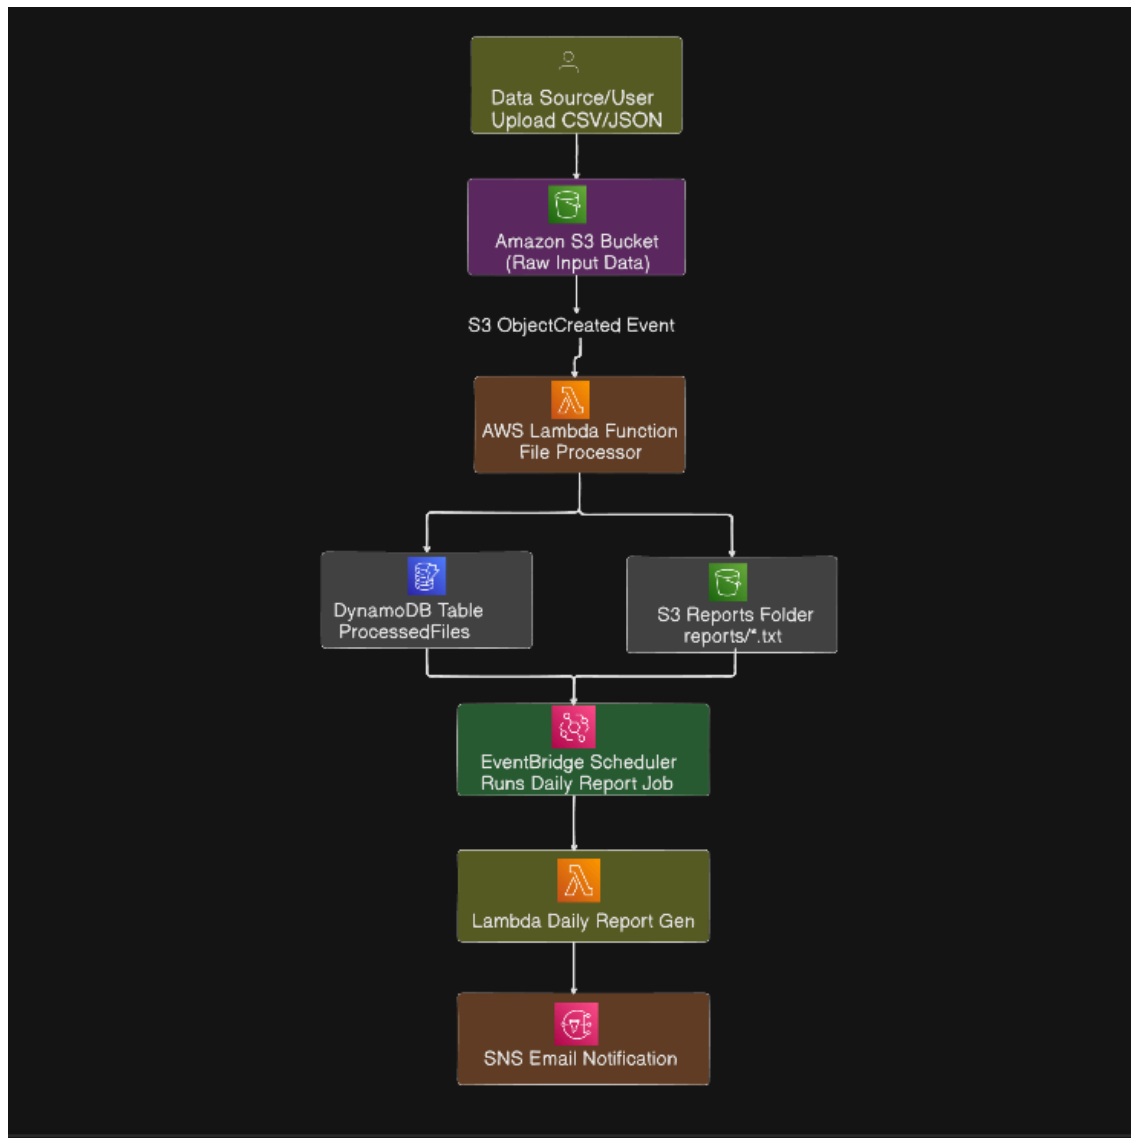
Data Source/User
Upload CSV/JSON

Amazon S3 Bucket
(Raw Input Data)

S3 ObjectCreated Event

AWS Lambda Function
File Processor

DynamoDB Table
ProcessedFiles

S3 Reports Folder
reports/*.txt

EventBridge Scheduler
Runs Daily Report Job

Lambda Daily Report Gen

SNS Email Notification